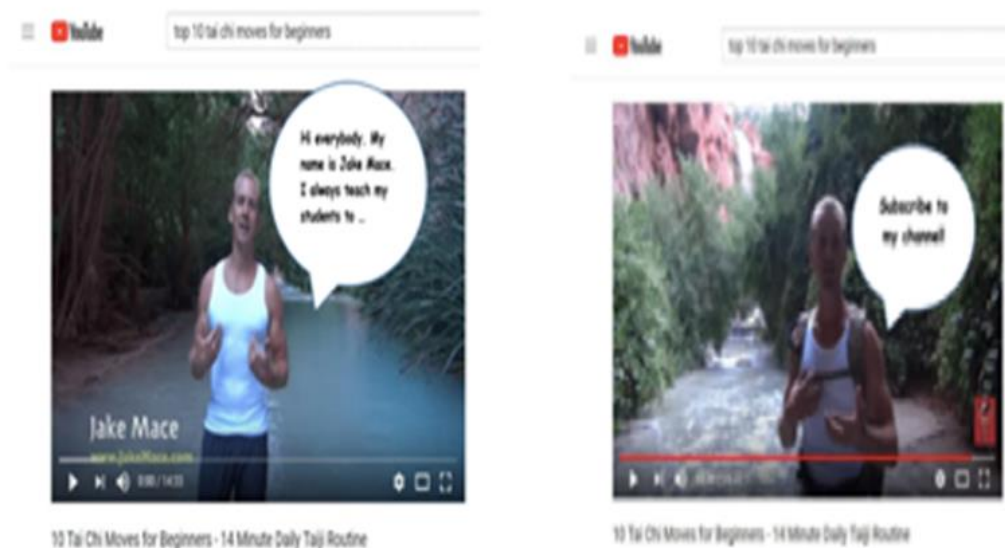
YouTube top 10 tai chi moves for beginners

Hi everybody. My name is Jake Mace. I always teach my students to ..

Jake Mace
www.JakeMace.com

0:00 / 14:33

10 Tai Chi Moves for Beginners - 14 Minute Daily Taiji Routine

YouTube top 10 tai chi moves for beginners

Subscribe to my channel!

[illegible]

10 Tai Chi Moves for Beginners - 14 Minute Daily Taiji Routine